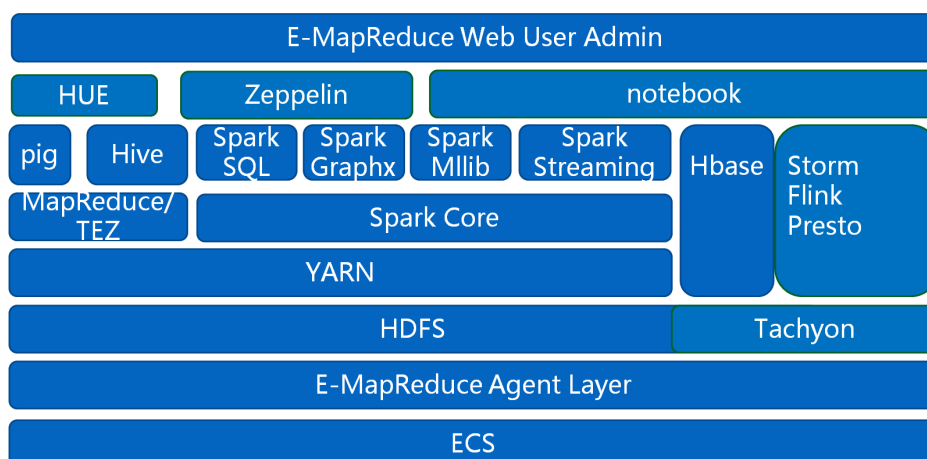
E-MapReduce Web User Admin

HUE

Zeppelin

notebook

pig

Hive

Spark SQL

Spark Graphx

Spark Mllib

Spark Streaming

Hbase

Storm Flink Presto

MapReduce/ TEZ

Spark Core

YARN

HDFS

Tachyon

E-MapReduce Agent Layer

ECS